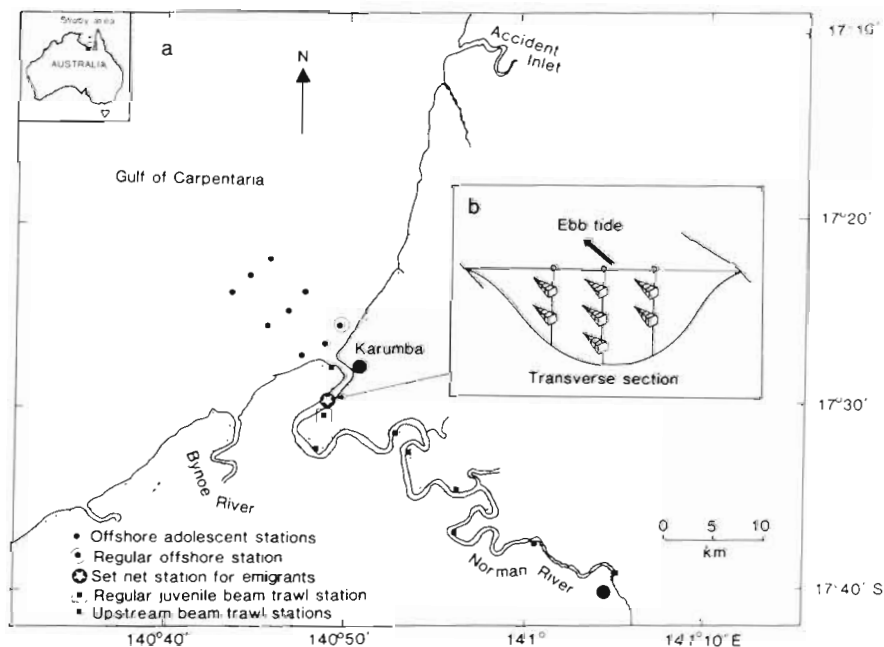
Study area
AUSTRALIA

a

N

Accident Inlet

17°10'

Gulf of Carpentaria

17°20'

b

Ebb tide

Transverse section

Karumba

17°30'

Bynoe River

Norman River

• Offshore adolescent stations
◉ Regular offshore station
✪ Set net station for emigrants
▪ Regular juvenile beam trawl station
▪ Upstream beam trawl stations

0 5 10
km

17°40' S

140°40' 140°50' 141° 141°10'E